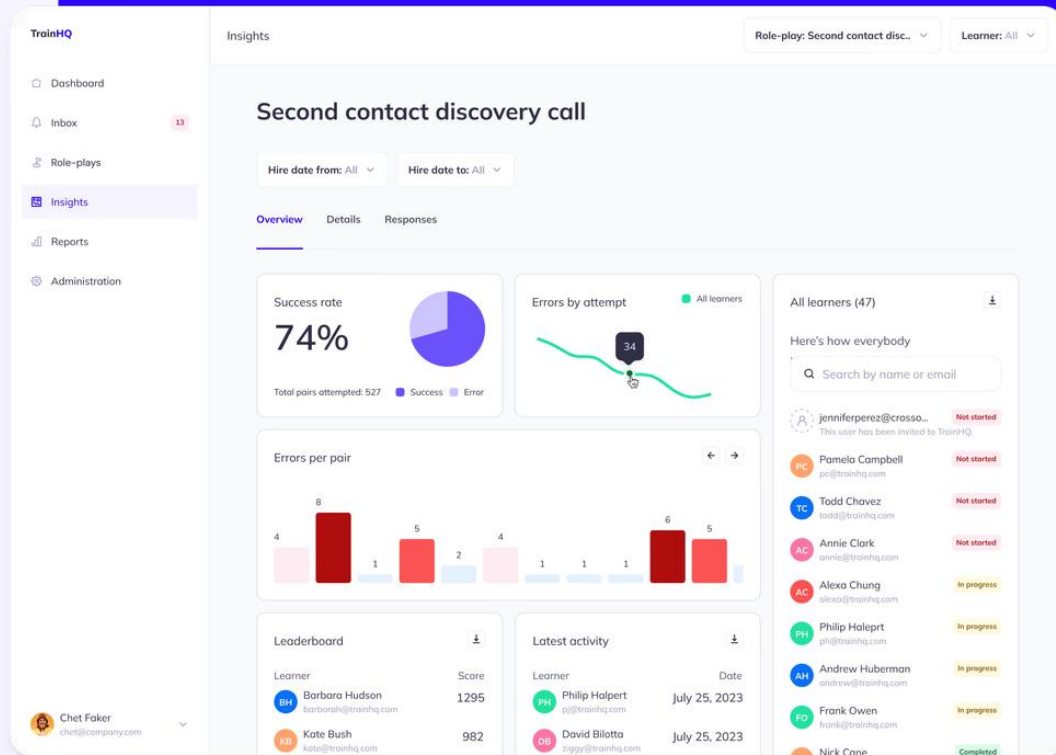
TrainHQ

Dashboard

Inbox 13

Role-plays

Insights

Reports

Administration

Chet Faker
chet@company.com

Insights

Role-play: Second contact disc..

Learner: All

Second contact discovery call

Hire date from: All

Hire date to: All

Overview Details Responses

Success rate

74%

Total pairs attempted: 527

Success Error

Errors by attempt

All learners

34

All learners (47)

Here's how everybody

Search by name or email

jenniferperez@crosso... Not started
This user has been invited to TrainHQ

PC Pamela Campbell Not started
pc@trainhq.com

TC Todd Chavez Not started
todd@trainhq.com

AC Annie Clark Not started
annie@trainhq.com

AC Alexa Chung In progress
alexa@trainhq.com

PH Philip Haleprt In progress
ph@trainhq.com

AH Andrew Huberman In progress
andrew@trainhq.com

FO Frank Owen In progress
frank@trainhq.com

Nick Cane Completed

Errors per pair

4 8 1 5 2 4 1 1 1 6 5

Leaderboard

Learner Score

BH Barbara Hudson 1295
barbarah@trainhq.com

KB Kate Bush 982
kate@trainhq.com

Latest activity

Learner Date

PH Philip Halpert July 25, 2023
pj@trainhq.com

DB David Bilotta July 25, 2023
ziggy@trainhq.com